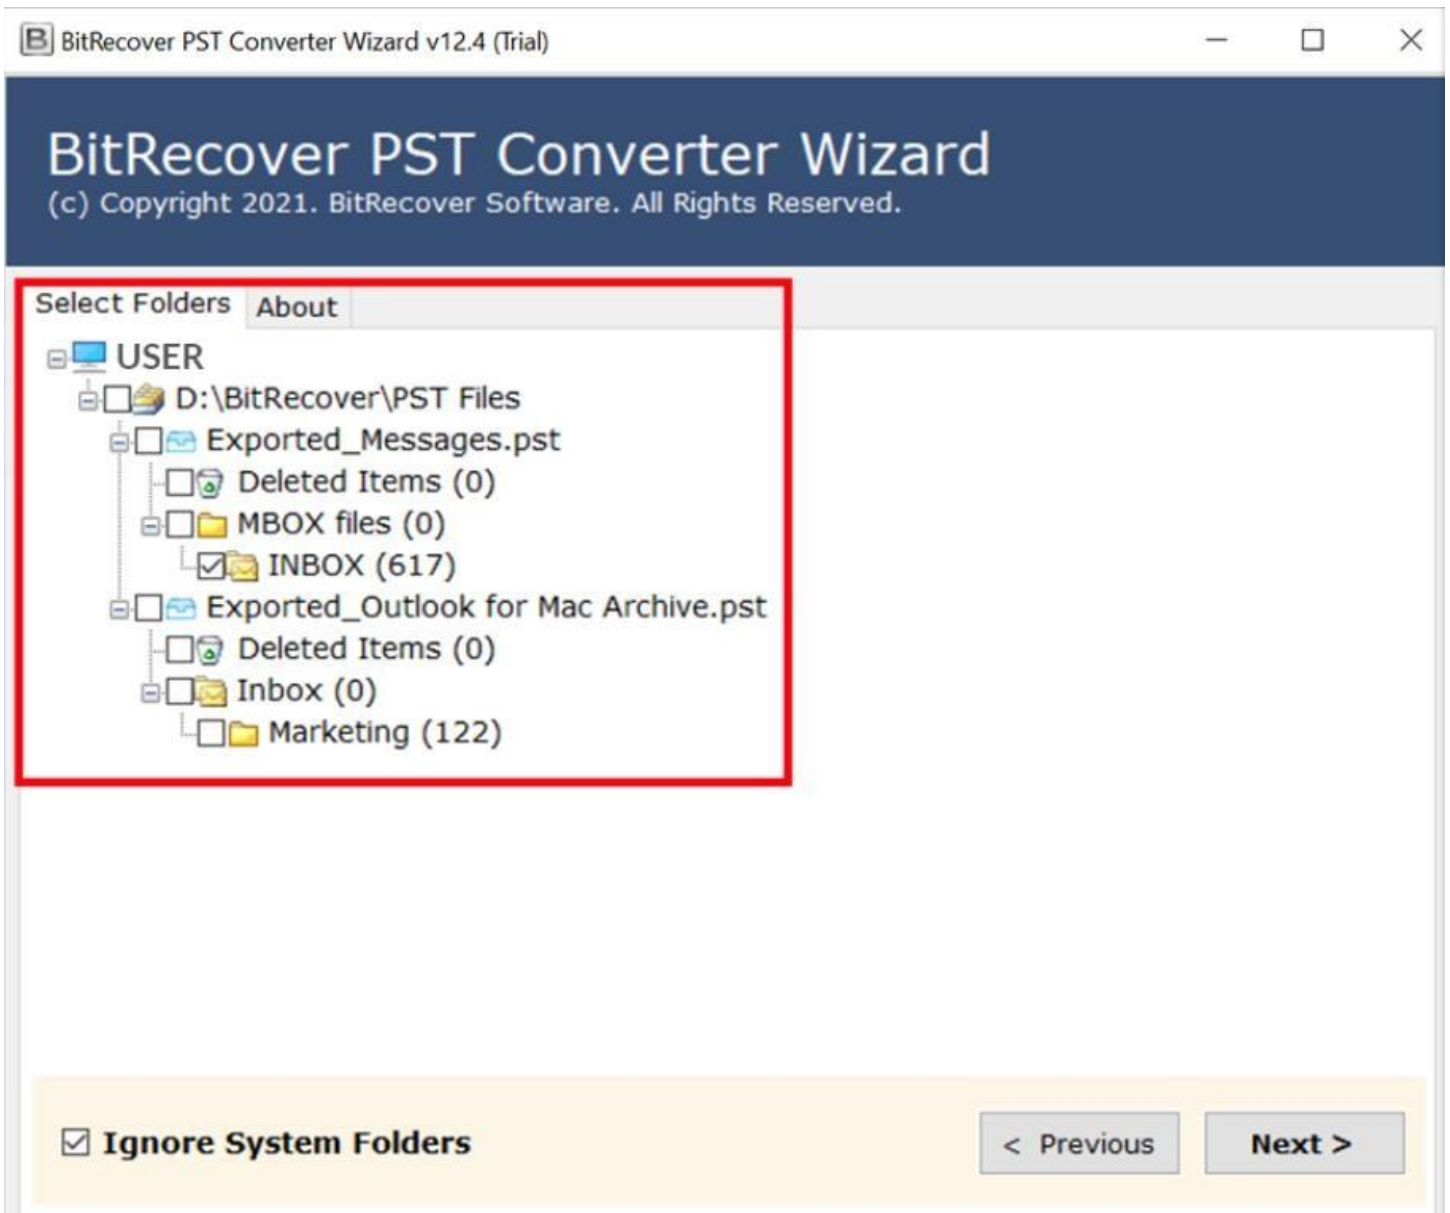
B BitRecover PST Converter Wizard v12.4 (Trial)

BitRecover PST Converter Wizard
(c) Copyright 2021. BitRecover Software. All Rights Reserved.

Select Folders | About

USER
D:\BitRecover\PST Files
Exported_Messages.pst
Deleted Items (0)
MBOX files (0)
INBOX (617)
Exported_Outlook for Mac Archive.pst
Deleted Items (0)
Inbox (0)
Marketing (122)

☑ Ignore System Folders

< Previous

Next >